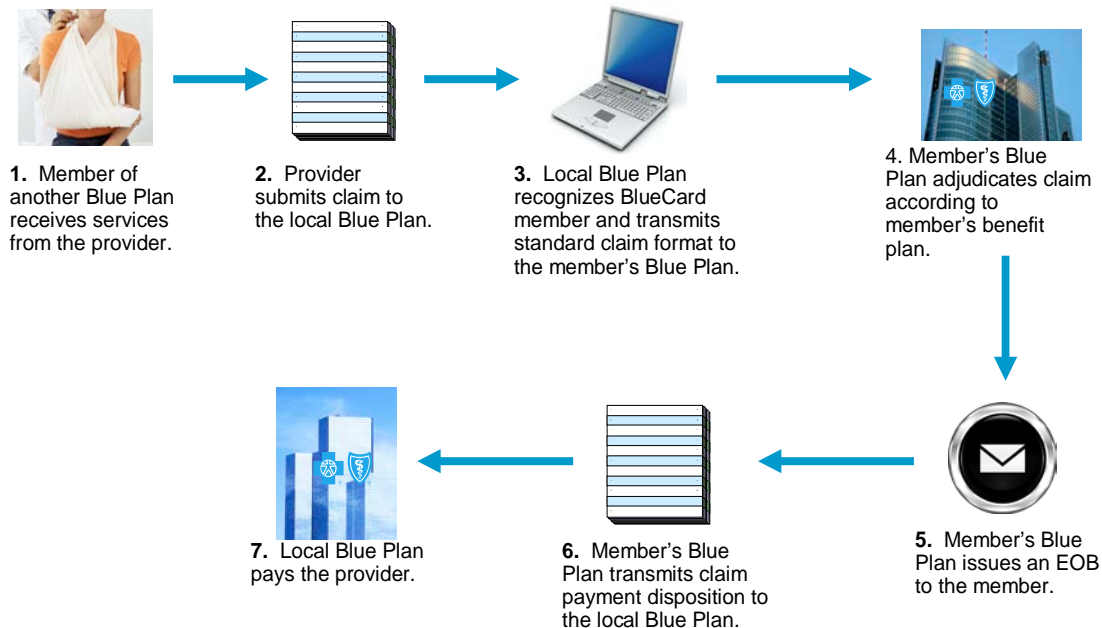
**1.** Member of another Blue Plan receives services from the provider.

**2.** Provider submits claim to the local Blue Plan.

**3.** Local Blue Plan recognizes BlueCard member and transmits standard claim format to the member's Blue Plan.

4. Member's Blue Plan adjudicates claim according to member's benefit plan.

**5.** Member's Blue Plan issues an EOB to the member.

**6.** Member's Blue Plan transmits claim payment disposition to the local Blue Plan.

**7.** Local Blue Plan pays the provider.